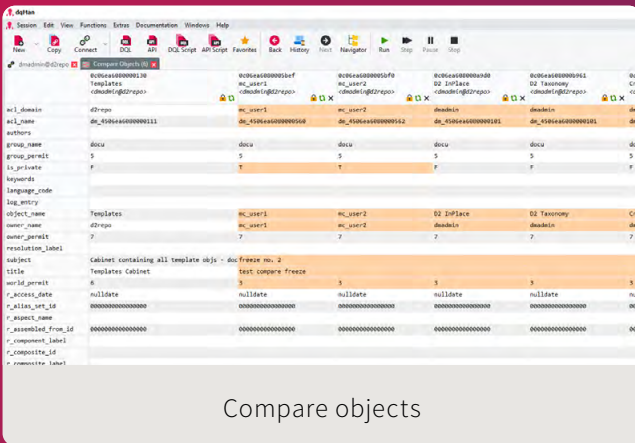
dqMan

Session Edit View Functions Extras Documentation Windows Help

New Copy Connect DQL API DQL Script API Script Favorites Back History Next Navigator Run Step Pause Stop

dmadmin@d2repo Compare Objects (6)

| | 0c06ea6000000130 Templates <dmadmin@d2repo> | 0c06ea600000 5bef mc_user1 <dmadmin@d2repo> | 0c06ea600000 5bf0 mc_user2 <dmadmin@d2repo> | 0c06ea600000a9d0 D2 InPlace <dmadmin@d2repo> | 0c06ea600000b961 D2 Taxonomy <dmadmin@d2repo> |
|---|---|---|---|---|---|
| acl_domain | d2repo | mc_user1 | mc_user2 | dmadmin | dmadmin |
| acl_name | dm_4506ea6000000111 | dm_4506ea6000000560 | dm_4506ea6000000562 | dm_4506ea6000000101 | dm_4506ea6000000101 |
| authors | | | | | |
| group_name | docu | docu | docu | docu | docu |
| group_permit | 5 | 5 | 5 | 5 | 5 |
| is_private | F | T | T | F | F |
| keywords | | | | | |
| language_code | | | | | |
| log_entry | | | | | |
| object_name | Templates | mc_user1 | mc_user2 | D2 InPlace | D2 Taxonomy |
| owner_name | dmadmin | mc_user1 | mc_user2 | dmadmin | dmadmin |
| owner_permit | 7 | 7 | 7 | 7 | 7 |
| resolution_label | | | | | |
| subject | Cabinet containing all template objs - doc | freeze no. 2 | | | |
| title | Templates Cabinet | test compare freeze | | | |
| world_permit | 6 | 3 | 3 | 3 | 3 |
| r_access_date | nulldate | nulldate | nulldate | nulldate | nulldate |
| r_alias_set_id | 0000000000000000 | 0000000000000000 | 0000000000000000 | 0000000000000000 | 0000000000000000 |
| r_aspect_name | | | | | |
| r_assembled_from_id | 0000000000000000 | 0000000000000000 | 0000000000000000 | 0000000000000000 | 0000000000000000 |
| r_component_label | | | | | |
| r_composite_id | | | | | |
| r_composite_label | | | | | |

Compare objects